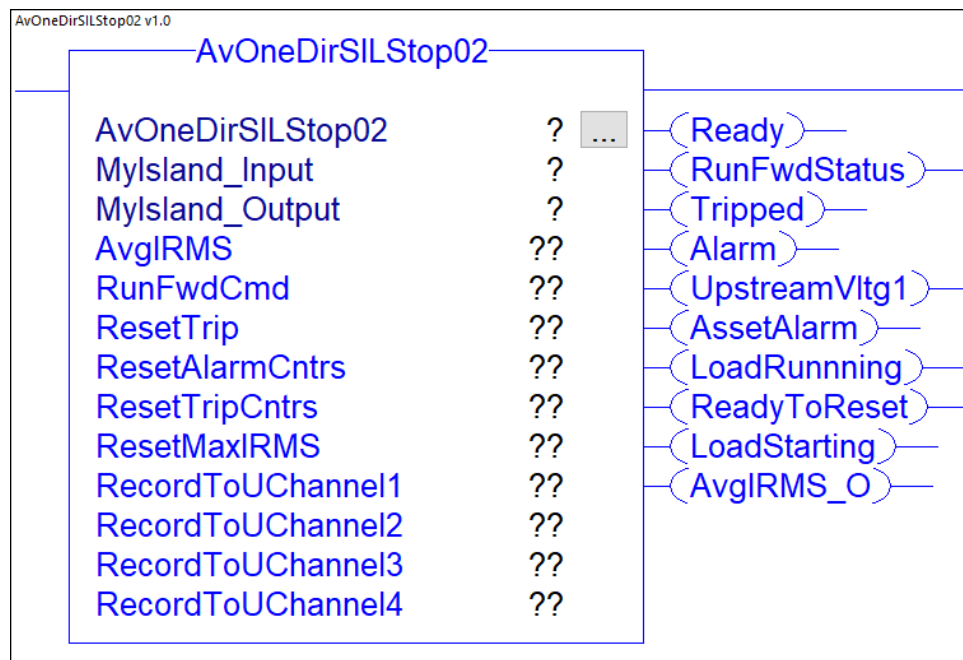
AvOneDirSILStop02 v1.0

AvOneDirSILStop02

AvOneDirSILStop02 ? ...
MyIsland_Input ?
MyIsland_Output ?
AvgIRMS ??
RunFwdCmd ??
ResetTrip ??
ResetAlarmCntrs ??
ResetTripCntrs ??
ResetMaxIRMS ??
RecordToUChannel1 ??
RecordToUChannel2 ??
RecordToUChannel3 ??
RecordToUChannel4 ??

Ready
RunFwdStatus
Tripped
Alarm
UpstreamVltg1
AssetAlarm
LoadRunnning
ReadyToReset
LoadStarting
AvgIRMS_O